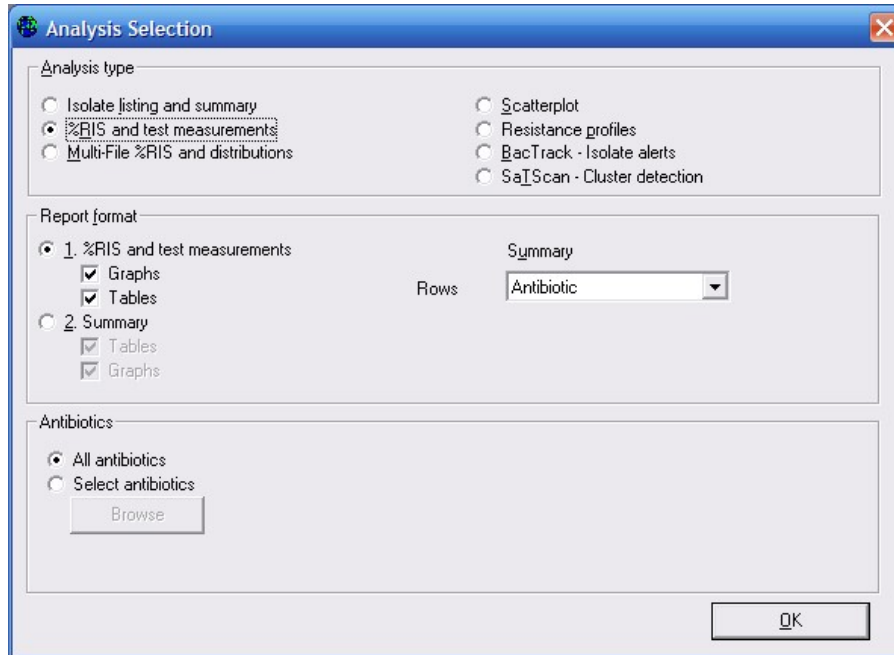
Analysis Selection

Analysis type

Isolate listing and summary
%RIS and test measurements
Multi-File %RIS and distributions

Scatterplot
Resistance profiles
BacTrack - Isolate alerts
SaTScan - Cluster detection

Report format

1. %RIS and test measurements
Graphs
Tables
2. Summary
Tables
Graphs

Summary
Rows Antibiotic

Antibiotics

All antibiotics
Select antibiotics
Browse

OK